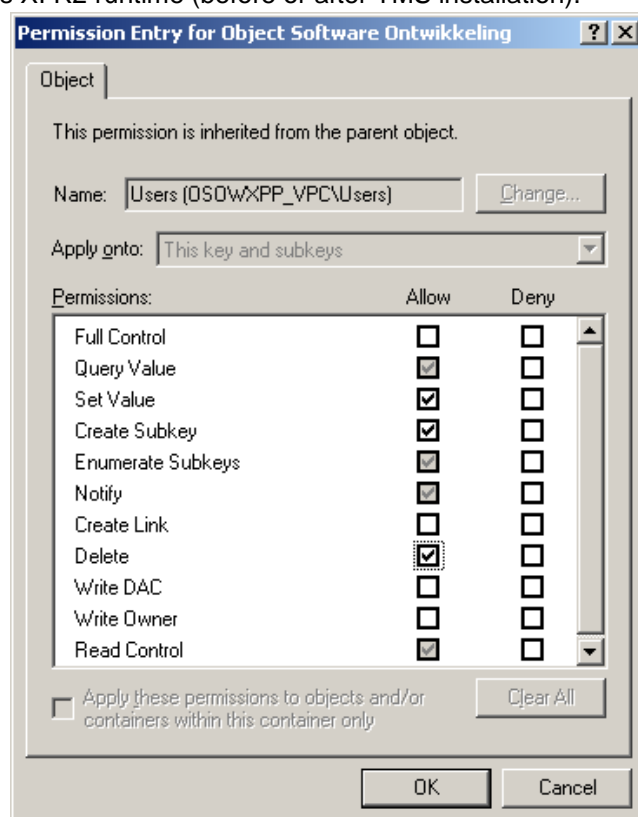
e XPE runtime (before or after TMS installation).

Permission Entry for Object Software Ontwikkeling ? X

Object

This permission is inherited from the parent object.

Name: Users (OSOWXPP_VPC\Users) Change...

Apply onto: This key and subkeys

| Permissions: | Allow | Deny |
|---|---|---|
| Full Control | ☐ | ☐ |
| Query Value | ☑ | ☐ |
| Set Value | ☑ | ☐ |
| Create Subkey | ☑ | ☐ |
| Enumerate Subkeys | ☑ | ☐ |
| Notify | ☑ | ☐ |
| Create Link | ☐ | ☐ |
| Delete | ☑ | ☐ |
| Write DAC | ☐ | ☐ |
| Write Owner | ☐ | ☐ |
| Read Control | ☑ | ☐ |

Apply these permissions to objects and/or containers within this container only

Clear All

OK Cancel